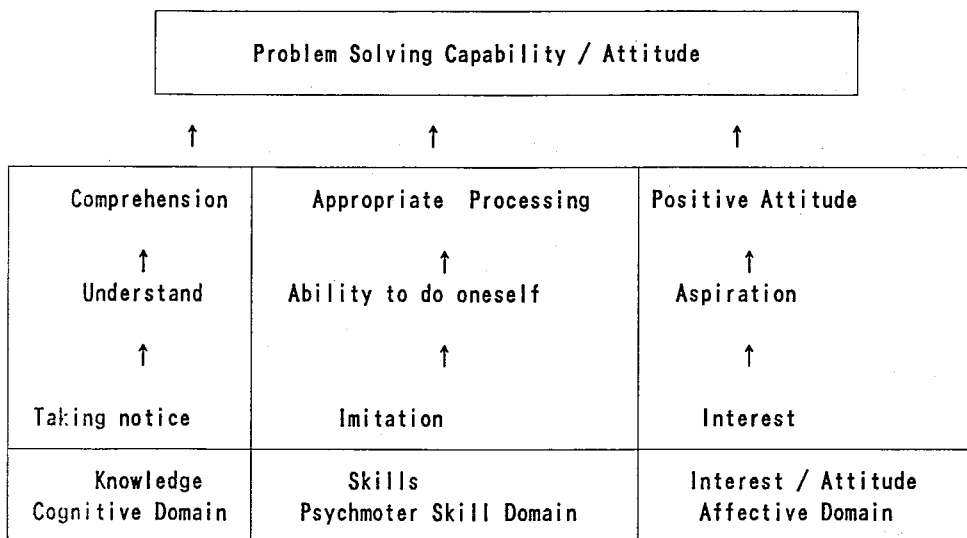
Problem Solving Capability / Attitude

↑ ↑ ↑

| Comprehension ↑ Understand ↑ Taking notice | Appropriate Processing ↑ Ability to do oneself ↑ Imitation | Positive Attitude ↑ Aspiration ↑ Interest |
|---|---|---|
| Knowledge Cognitive Domain | Skills Psychmoter Skill Domain | Interest / Attitude Affective Domain |